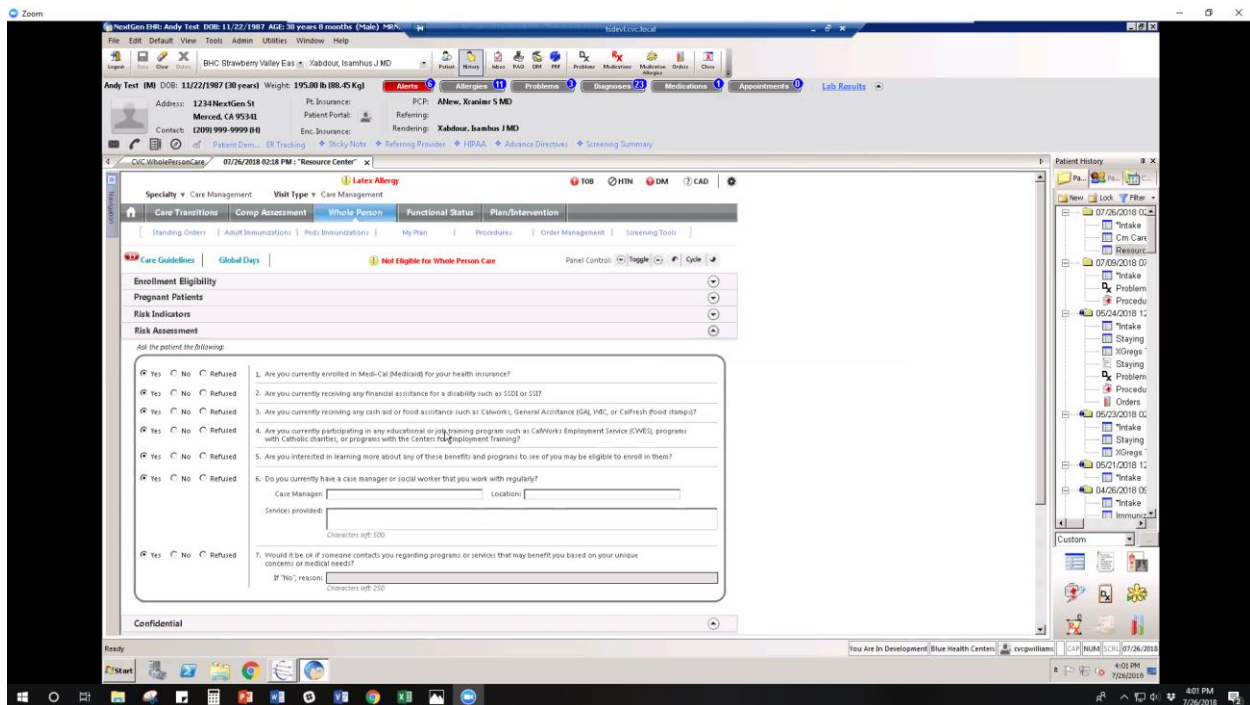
Zoom

NextGen EHR: Andy Test DOB: 11/22/1987 AGE: 30 years 8 months (Male) MRN:

tsdevl.cvc.local

File Edit Default View Tools Admin Utilities Window Help

Logout Save Close Delete BHC Strawberry Valley Eas Xabdour, Isamhus J MD Patient History Inbox PAQ DM PM Problems Medications Medication Allergies Orders Close

Andy Test (M) DOB: 11/22/1987 (30 years) Weight: 195.00 lb (88.45 Kg) Alerts 6 Allergies 11 Problems 3 Diagnoses 23 Medications 1 Appointments 0 Lab Results

Address: 1234 NextGen St
Merced, CA 95341
Contact: (209) 999-9999 (H)

Pt. Insurance:
Patient Portal:
Enc. Insurance:

PCP: ANew, Xranimr S MD
Referring:
Rendering: Xabdour, Isamhus J MD

Patient Dem... ER Tracking Sticky Note Referring Provider HIPAA Advance Directives Screening Summary

CVC WholePersonCare 07/26/2018 02:18 PM : "Resource Center"

Latex Allergy

TOB HTN DM CAD

Specialty Care Management Visit Type Care Management

Care Transitions Comp Assessment Whole Person Functional Status Plan/Intervention

Standing Orders | Adult Immunizations | Peds Immunizations | My Plan | Procedures | Order Management | Screening Tools

Care Guidelines Global Days

Not Eligible for Whole Person Care

Panel Control: Toggle Cycle

Enrollment Eligibility
Pregnant Patients
Risk Indicators
Risk Assessment

Ask the patient the following:

Yes No Refused 1. Are you currently enrolled in Medi-Cal (Medicaid) for your health insurance?

Yes No Refused 2. Are you currently receiving any financial assistance for a disability such as SSDI or SSI?

Yes No Refused 3. Are you currently receiving any cash aid or food assistance such as Calworks, General Assistance (GA), WIC, or CalFresh (food stamps)?

Yes No Refused 4. Are you currently participating in any educational or job training program such as CalWorks Employment Service (CWES), programs with Catholic charities, or programs with the Centers for Employment Training?

Yes No Refused 5. Are you interested in learning more about any of these benefits and programs to see of you may be eligible to enroll in them?

Yes No Refused 6. Do you currently have a case manager or social worker that you work with regularly?

Case Manager: Location:

Services provided:

Characters left: 500

Yes No Refused 7. Would it be ok if someone contacts you regarding programs or services that may benefit you based on your unique concerns or medical needs?

If "No", reason:

Characters left: 250

Confidential

Patient History

Pa... Pa... C...

New Lock Filter

07/26/2018 02
*Intake
Cm Care
Resourc...
07/09/2018 0
*Intake
Problem
Procedu
05/24/2018 1
*Intake
Staying
XGregs
Staying
Problem
Procedu
Orders
05/23/2018 0
*Intake
Staying
XGregs
05/21/2018 1
*Intake
04/26/2018 0
*Intake
Immuniz

Custom

Ready

You Are In Development Blue Health Centers cvcgwilliams CAP NUM SCRL 07/26/2018

Start

4:01 PM 7/26/2018

4:01 PM 7/26/2018